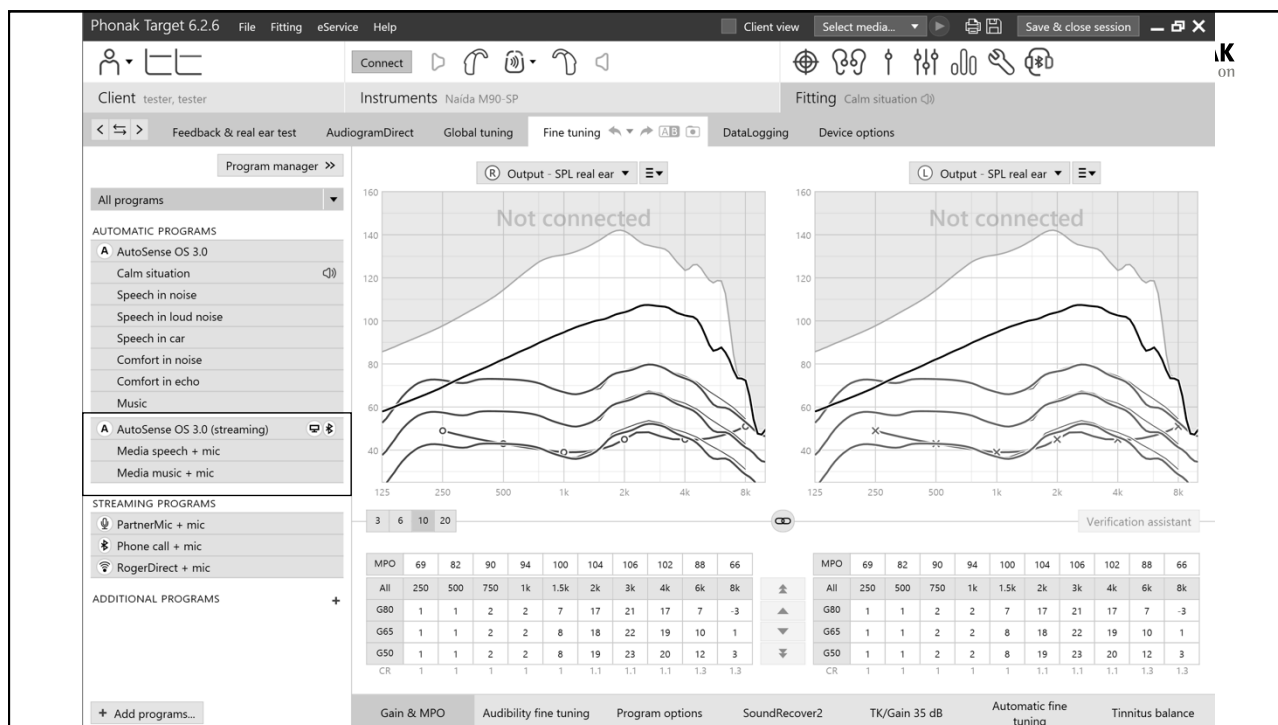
Phonak Target 6.2.6 File Fitting eService Help

Client view Select media... Save & close session

Connect

Client tester, tester

Instruments Naída M90-SP

Fitting Calm situation

Feedback & real ear test AudiogramDirect Global tuning Fine tuning DataLogging Device options

Program manager »

All programs

AUTOMATIC PROGRAMS

AutoSense OS 3.0

Calm situation

Speech in noise

Speech in loud noise

Speech in car

Comfort in noise

Comfort in echo

Music

AutoSense OS 3.0 (streaming)

Media speech + mic

Media music + mic

STREAMING PROGRAMS

PartnerMic + mic

Phone call + mic

RogerDirect + mic

ADDITIONAL PROGRAMS +

+ Add programs...

Ⓡ Output - SPL real ear

Ⓛ Output - SPL real ear

Not connected

Not connected

160 140 120 100 80 60 40

125 250 500 1k 2k 4k 8k

3 6 10 20

Verification assistant

| MPO | 69 | 82 | 90 | 94 | 100 | 104 | 106 | 102 | 88 | 66 |
|---|---|---|---|---|---|---|---|---|---|---|
| All | 250 | 500 | 750 | 1k | 1.5k | 2k | 3k | 4k | 6k | 8k |
| G80 | 1 | 1 | 2 | 2 | 7 | 17 | 21 | 17 | 7 | -3 |
| G65 | 1 | 1 | 2 | 2 | 8 | 18 | 22 | 19 | 10 | 1 |
| G50 | 1 | 1 | 2 | 2 | 8 | 19 | 23 | 20 | 12 | 3 |
| CR | 1 | 1 | 1 | 1 | 1 | 1.1 | 1.1 | 1.1 | 1.3 | 1.3 |

| MPO | 69 | 82 | 90 | 94 | 100 | 104 | 106 | 102 | 88 | 66 |
|---|---|---|---|---|---|---|---|---|---|---|
| All | 250 | 500 | 750 | 1k | 1.5k | 2k | 3k | 4k | 6k | 8k |
| G80 | 1 | 1 | 2 | 2 | 7 | 17 | 21 | 17 | 7 | -3 |
| G65 | 1 | 1 | 2 | 2 | 8 | 18 | 22 | 19 | 10 | 1 |
| G50 | 1 | 1 | 2 | 2 | 8 | 19 | 23 | 20 | 12 | 3 |
| CR | 1 | 1 | 1 | 1 | 1 | 1.1 | 1.1 | 1.1 | 1.3 | 1.3 |

Gain & MPO Audibility fine tuning Program options SoundRecover2 TK/Gain 35 dB Automatic fine tuning Tinnitus balance